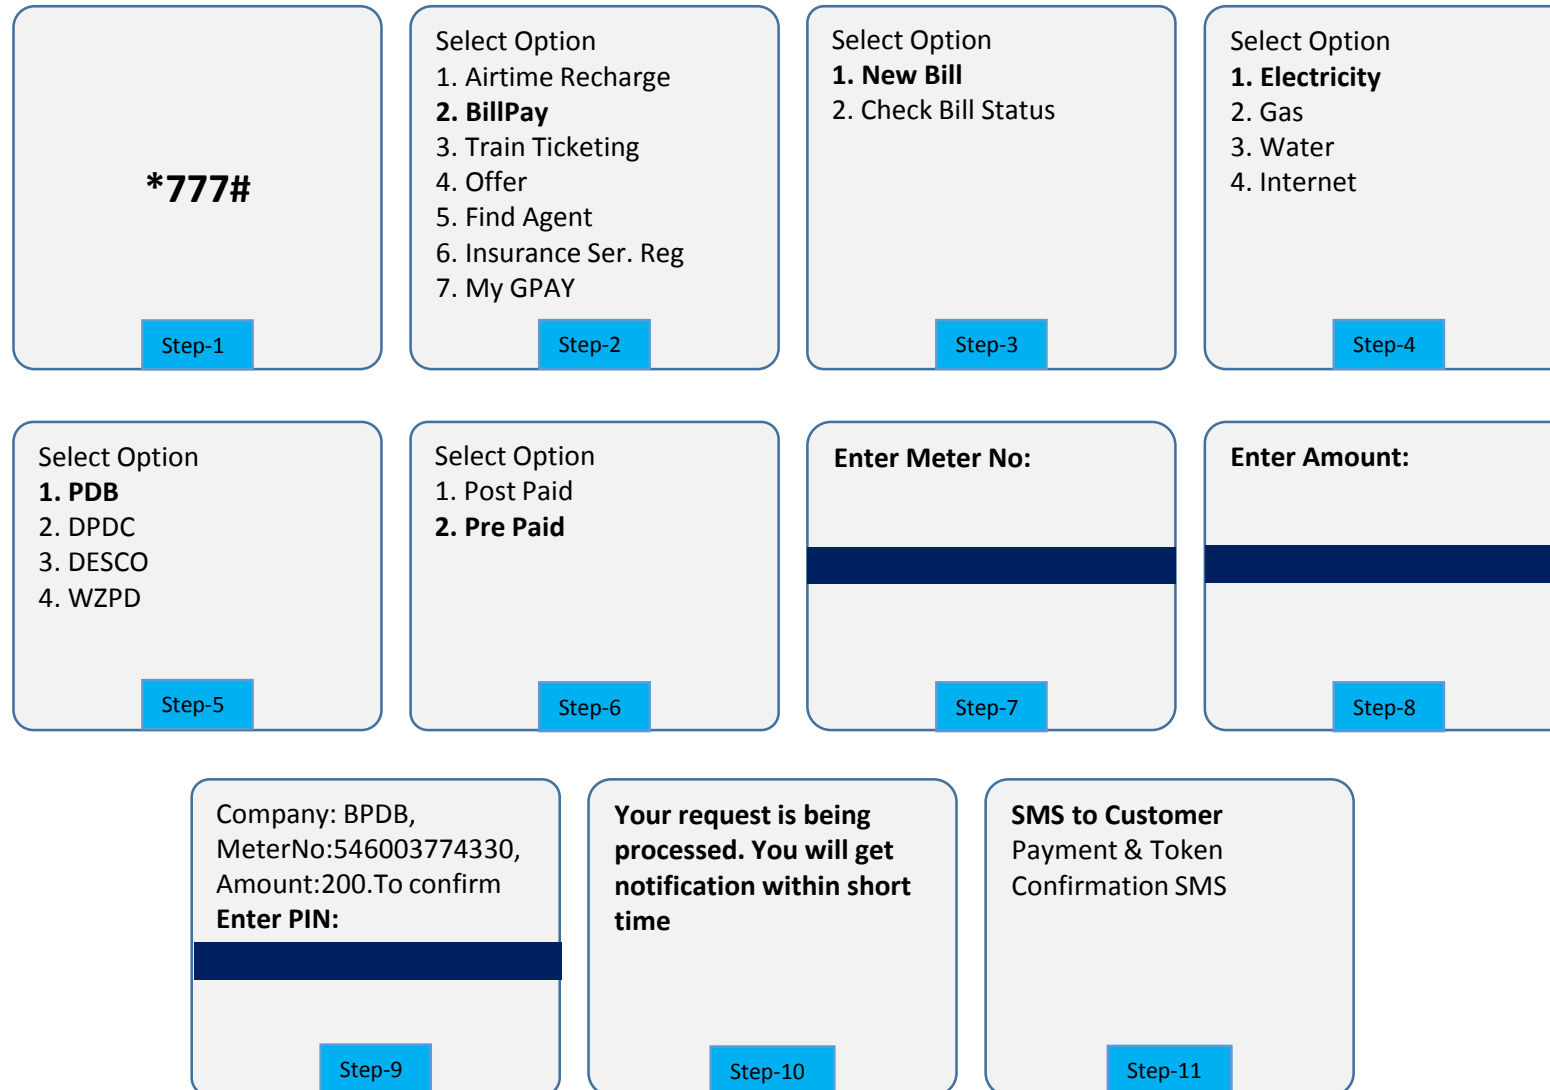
*777#

Step-1

Select Option
1. Airtime Recharge
2. BillPay
3. Train Ticketing
4. Offer
5. Find Agent
6. Insurance Ser. Reg
7. My GPAY

Step-2

Select Option
1. New Bill
2. Check Bill Status

Step-3

Select Option
1. Electricity
2. Gas
3. Water
4. Internet

Step-4

Select Option
1. PDB
2. DPDC
3. DESCO
4. WZPD

Step-5

Select Option
1. Post Paid
2. Pre Paid

Step-6

Enter Meter No:

Step-7

Enter Amount:

Step-8

Company: BPDB, MeterNo:546003774330, Amount:200.To confirm
Enter PIN:

Step-9

Your request is being processed. You will get notification within short time

Step-10

SMS to Customer
Payment & Token Confirmation SMS

Step-11